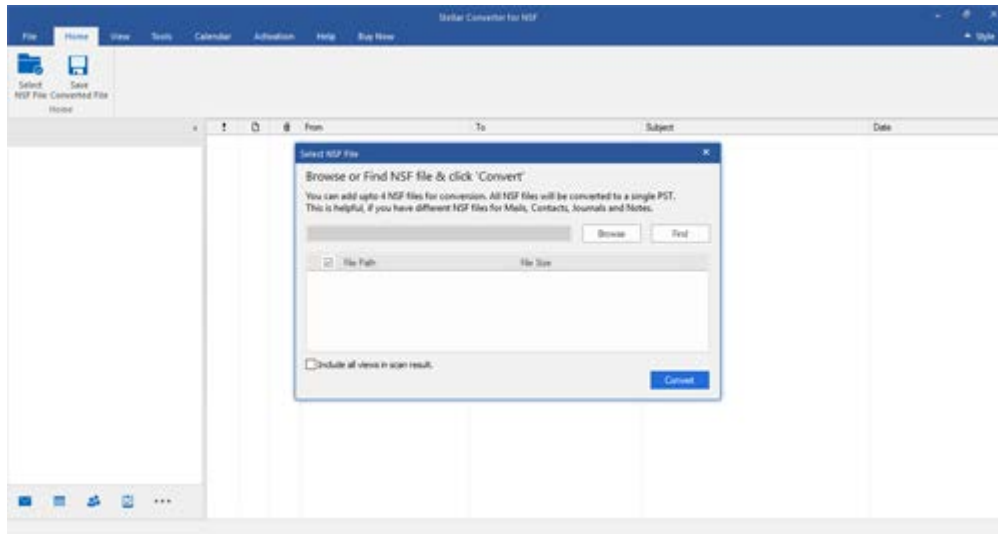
Stellar Converter for NSF

File Home View Tools Calendar Activation Help Buy Now

Style

Select NSF File

Save Converted File

Home

! From To Subject Date

Select NSF File

Browse or Find NSF file & click 'Convert'

You can add upto 4 NSF files for conversion. All NSF files will be converted to a single PST. This is helpful, if you have different NSF files for Mails, Contacts, Journals and Notes.

Browse

Find

File Path

File Size

Include all views in scan result.

Convert

...